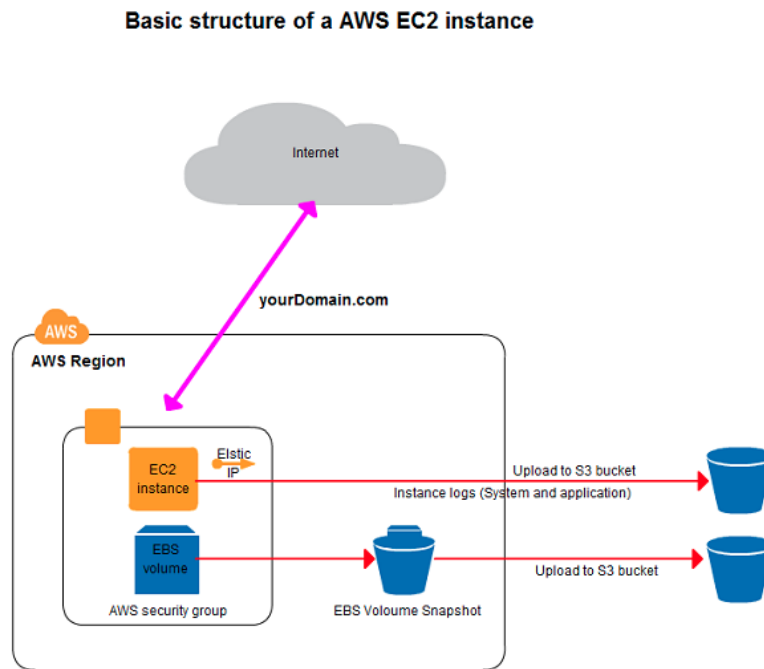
Basic structure of a AWS EC2 instance

Internet

yourDomain.com

AWS

AWS Region

EC2 instance

Elstic IP

Upload to S3 bucket

Instance logs (System and application)

EBS volume

AWS security group

EBS Voloume Snapshot

Upload to S3 bucket